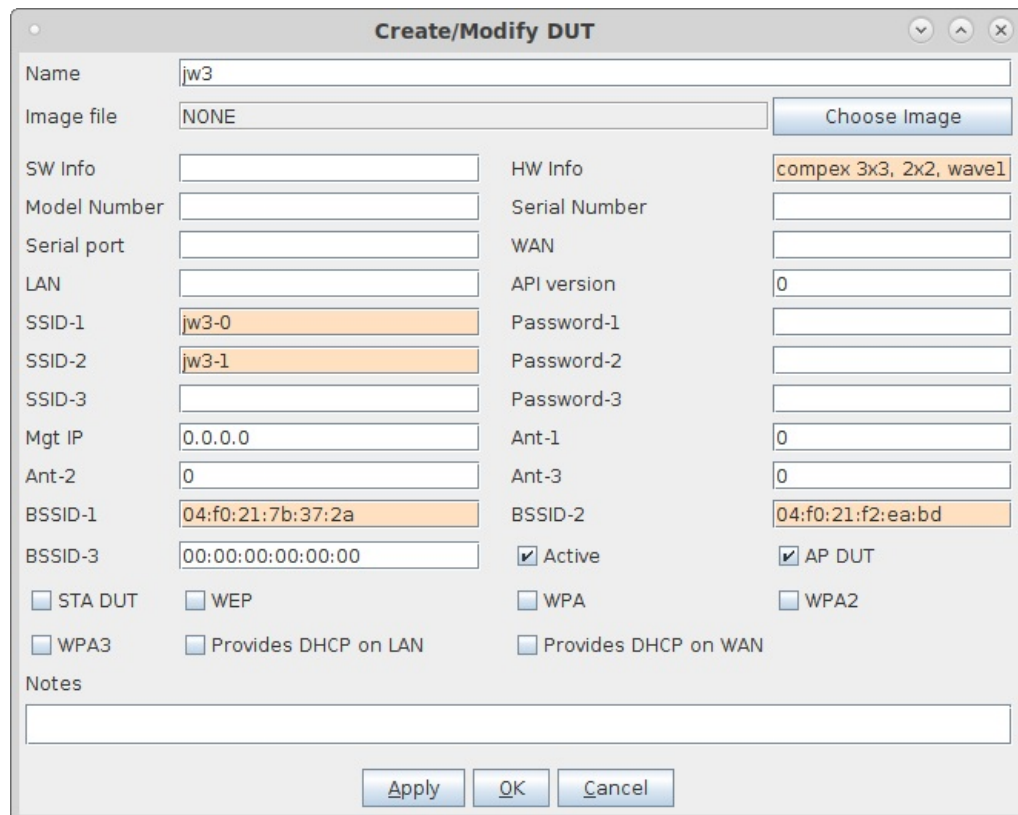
Create/Modify DUT

Name jw3
Image file NONE
Choose Image

SW Info
HW Info compex 3x3, 2x2, wave1
Model Number
Serial Number
Serial port
WAN
LAN
API version 0
SSID-1 jw3-0
Password-1
SSID-2 jw3-1
Password-2
SSID-3
Password-3
Mgt IP 0.0.0.0
Ant-1 0
Ant-2 0
Ant-3 0
BSSID-1 04:f0:21:7b:37:2a
BSSID-2 04:f0:21:f2:ea:bd
BSSID-3 00:00:00:00:00:00
Active
AP DUT
STA DUT
WEP
WPA
WPA2
WPA3
Provides DHCP on LAN
Provides DHCP on WAN
Notes

Apply OK Cancel